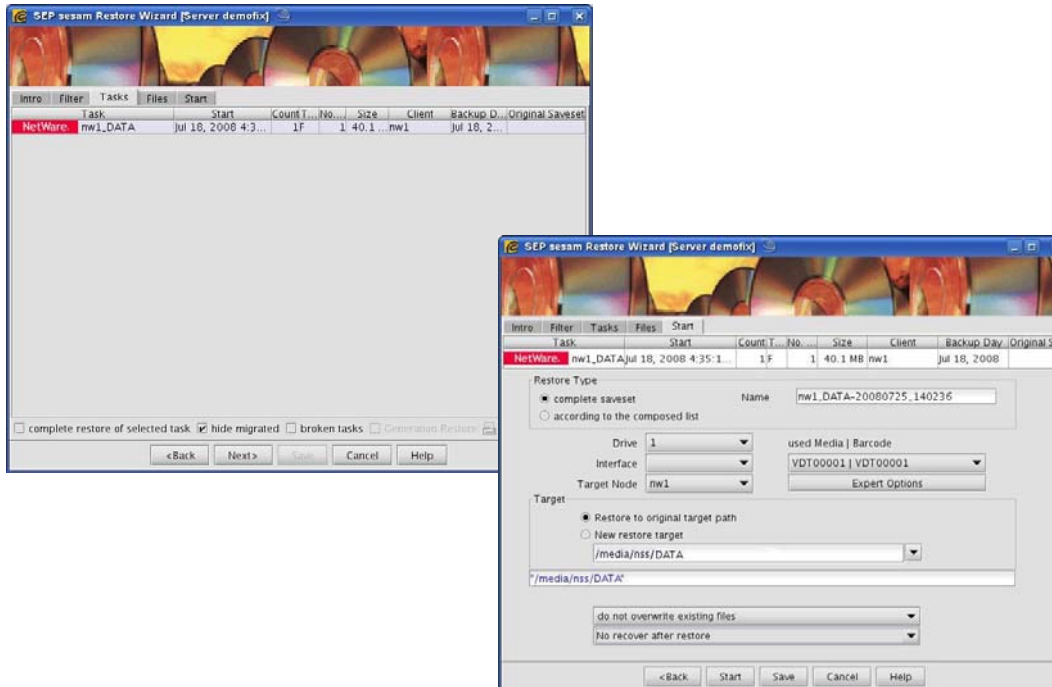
SEP sesam Restore Wizard [Server demofix]

Intro | Filter | Tasks | Files | Start

| Task | Start | Count T... | No.... | Size | Client | Backup D... | Original Saveset |
|---|---|---|---|---|---|---|---|
| NetWare. nw1_DATA | Jul 18, 2008 4:3... | 1F | 1 | 40.1 ... | nw1 | Jul 18, 2... | |

complete restore of selected task   hide migrated   broken tasks   Generation Restore

<Back   Next>   Save   Cancel   Help

SEP sesam Restore Wizard [Server demofix]

Intro | Filter | Tasks | Files | Start

| Task | Start | Count T... | No.... | Size | Client | Backup Day | Original S |
|---|---|---|---|---|---|---|---|
| NetWare. nw1_DATA | Jul 18, 2008 4:35:1... | 1 F | 1 | 40.1 MB | nw1 | Jul 18, 2008 | |

Restore Type
complete saveset
according to the composed list
Name nw1_DATA-20080725_140236

Drive 1
used Media | Barcode
Interface
VDT00001 | VDT00001
Target Node nw1
Expert Options

Target
Restore to original target path
New restore target
/media/nss/DATA
"/media/nss/DATA"

do not overwrite existing files
No recover after restore

<Back   Start   Save   Cancel   Help